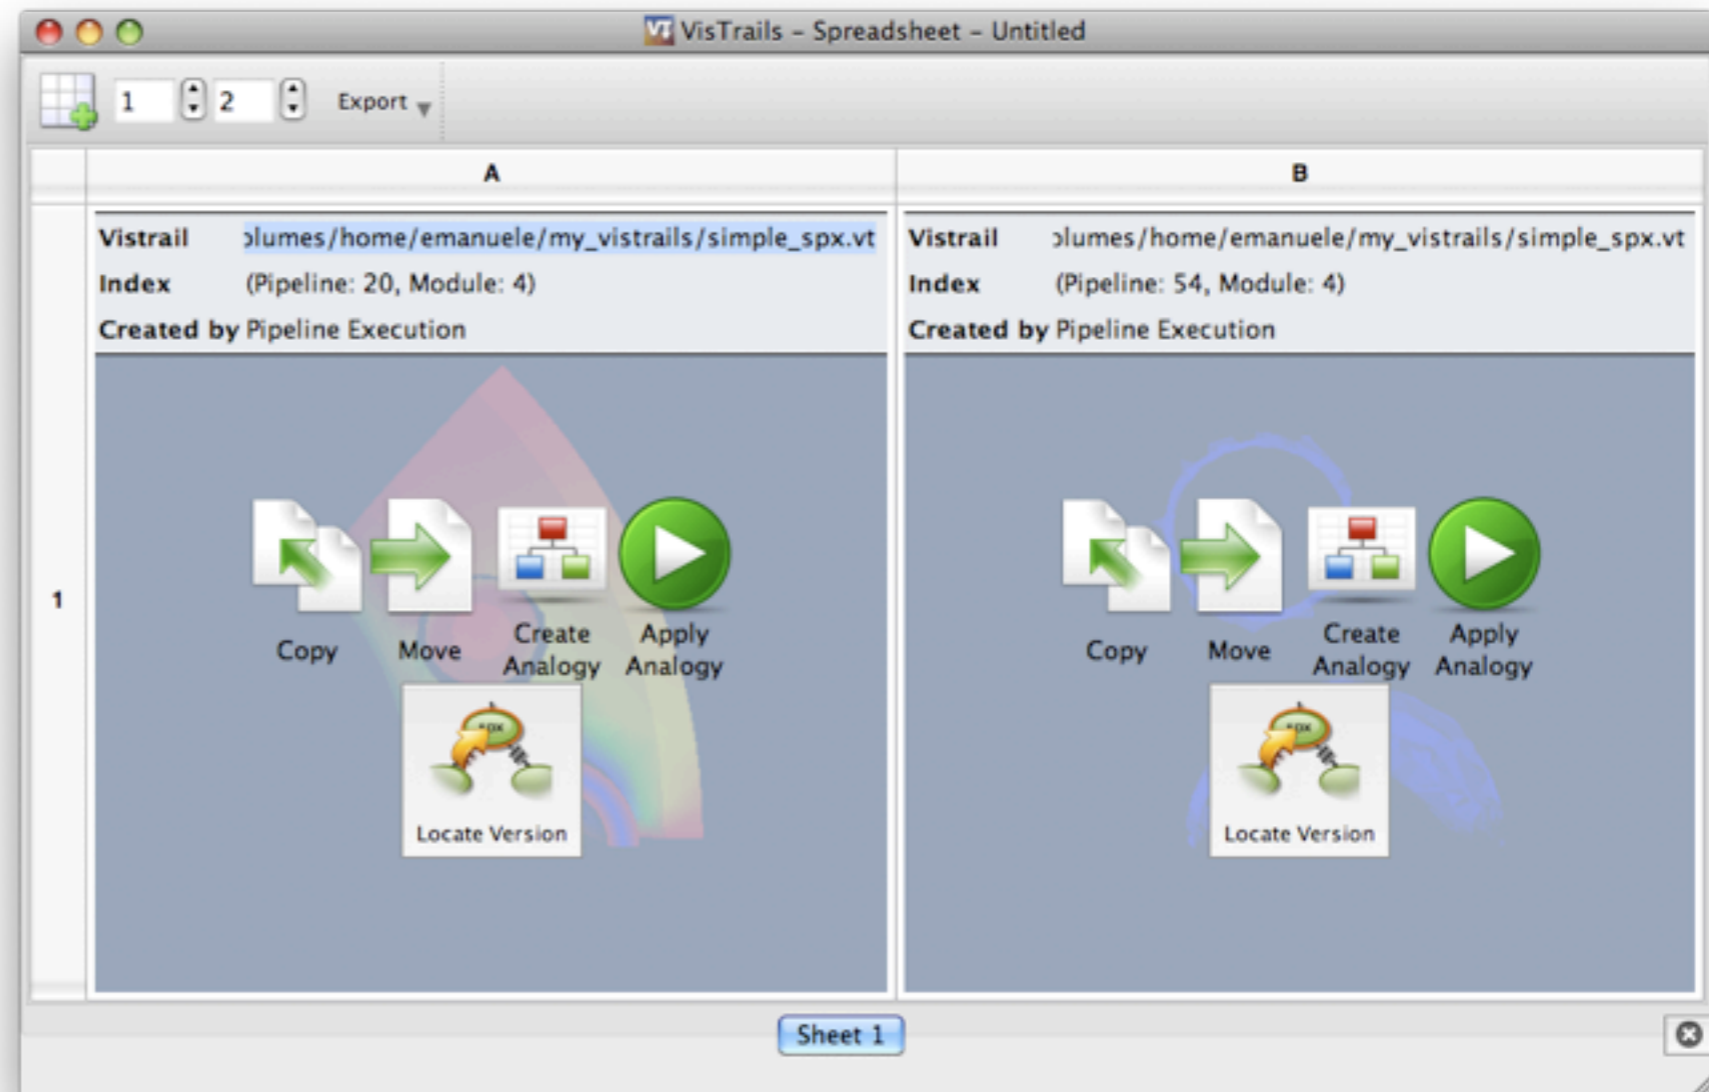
VisTrails - Spreadsheet - Untitled

1 2 Export

A

B

1

Vistrail ›lumes/home/emanuele/my_vistrails/simple_spx.vt
Index (Pipeline: 20, Module: 4)
Created by Pipeline Execution

Copy Move Create Analogy Apply Analogy

Locate Version

Vistrail ›lumes/home/emanuele/my_vistrails/simple_spx.vt
Index (Pipeline: 54, Module: 4)
Created by Pipeline Execution

Copy Move Create Analogy Apply Analogy

Locate Version

Sheet 1